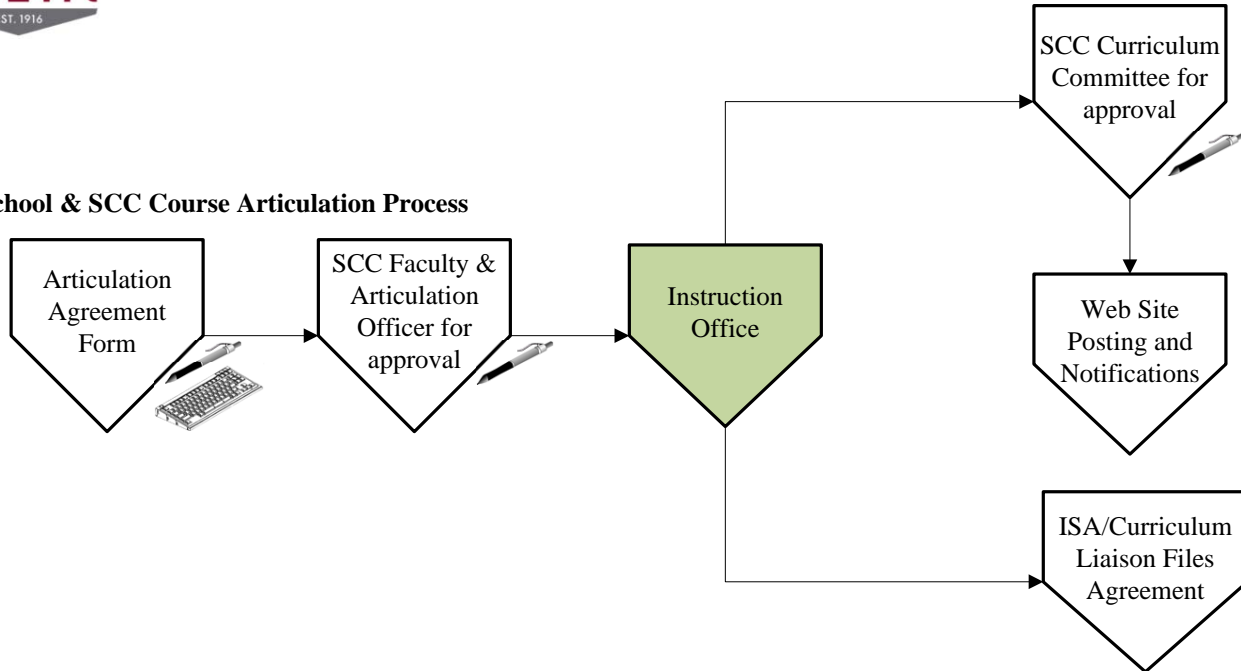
ST. 1916

chool & SCC Course Articulation Process

Articulation Agreement Form

SCC Faculty & Articulation Officer for approval

Instruction Office

SCC Curriculum Committee for approval

Web Site Posting and Notifications

ISA/Curriculum Liaison Files Agreement